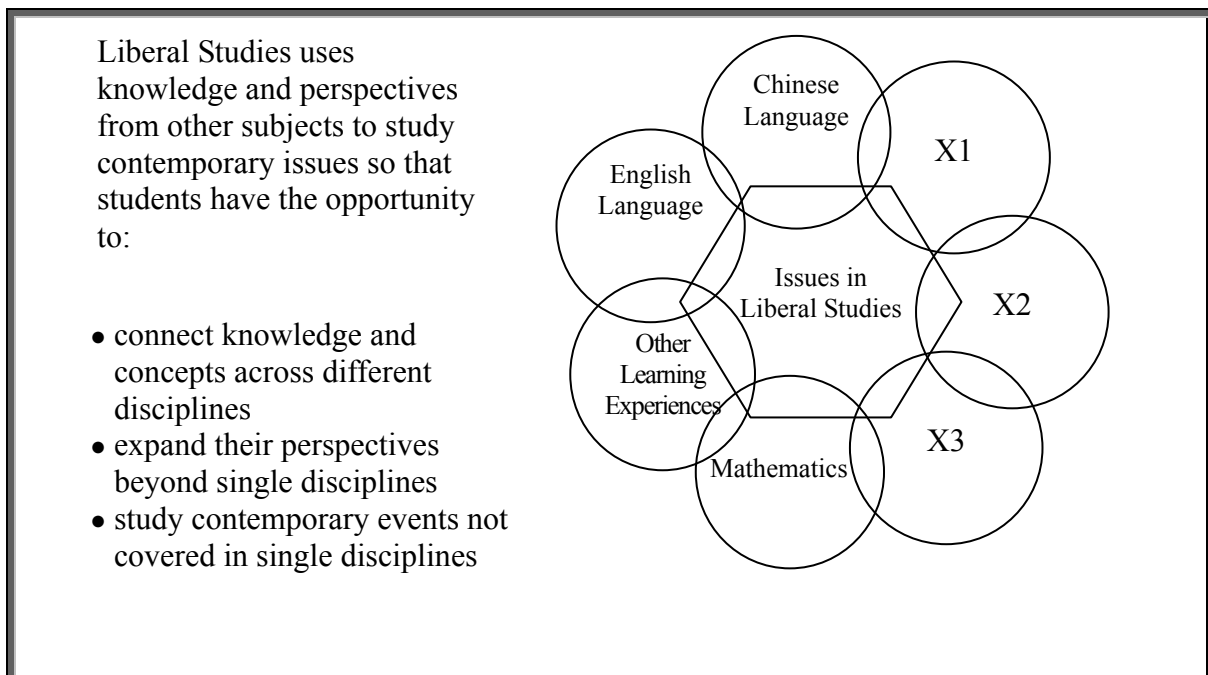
Liberal Studies uses knowledge and perspectives from other subjects to study contemporary issues so that students have the opportunity to:

- connect knowledge and concepts across different disciplines
- expand their perspectives beyond single disciplines
- study contemporary events not covered in single disciplines

Chinese Language

X1

English Language

Issues in Liberal Studies

X2

Other Learning Experiences

X3

Mathematics